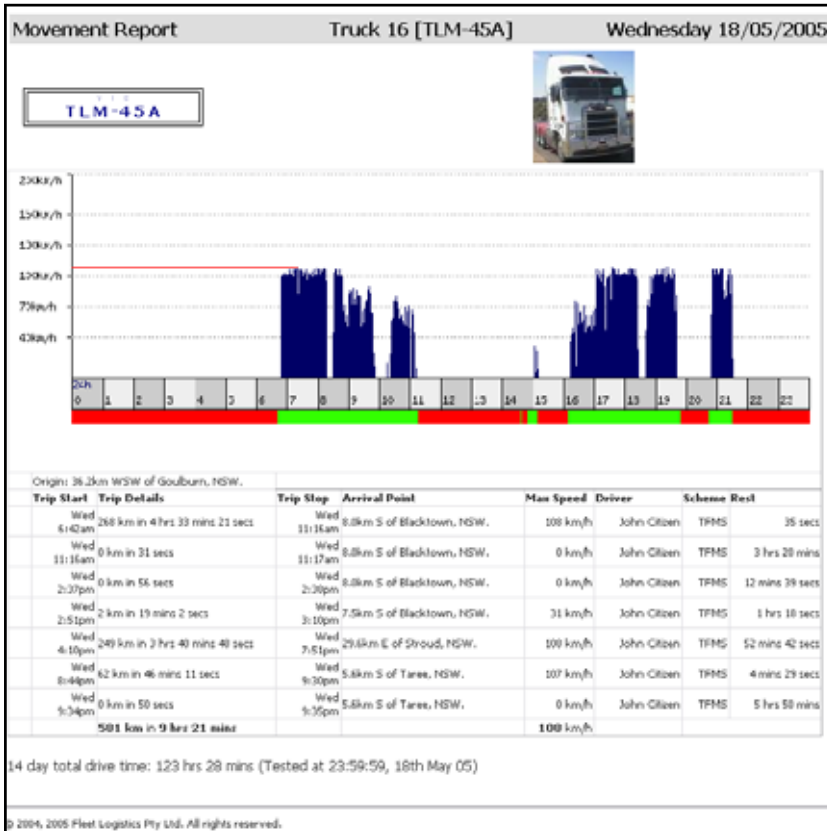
Movement Report Truck 16 [TLM-45A] Wednesday 18/05/2005

TLM-45A

200km/h
160km/h
130km/h
100km/h
70km/h
40km/h

0 1 2 3 4 5 6 7 8 9 10 11 12 13 14 15 16 17 18 19 20 21 22 23

Origin: 36.2km WSW of Goulburn, NSW.

| Trip Start | Trip Details | Trip Stop | Arrival Point | Max Speed | Driver | Scheme | Rest |
|---|---|---|---|---|---|---|---|
| Wed 6:42am | 268 km in 4 hrs 33 mins 21 secs | Wed 11:16am | 8.8km S of Blacktown, NSW. | 108 km/h | John Citizen | TFMS | 35 secs |
| Wed 11:16am | 0 km in 31 secs | Wed 11:17am | 8.8km S of Blacktown, NSW. | 0 km/h | John Citizen | TFMS | 3 hrs 20 mins |
| Wed 2:37pm | 0 km in 56 secs | Wed 2:38pm | 8.8km S of Blacktown, NSW. | 0 km/h | John Citizen | TFMS | 12 mins 39 secs |
| Wed 2:51pm | 2 km in 19 mins 2 secs | Wed 3:10pm | 7.5km S of Blacktown, NSW. | 31 km/h | John Citizen | TFMS | 1 hrs 10 secs |
| Wed 4:10pm | 249 km in 3 hrs 40 mins 48 secs | Wed 7:51pm | 29.6km E of Stroud, NSW. | 100 km/h | John Citizen | TFMS | 52 mins 42 secs |
| Wed 8:44pm | 62 km in 46 mins 11 secs | Wed 9:30pm | 5.6km S of Taree, NSW. | 107 km/h | John Citizen | TFMS | 4 mins 29 secs |
| Wed 9:34pm | 0 km in 50 secs | Wed 9:35pm | 5.6km S of Taree, NSW. | 0 km/h | John Citizen | TFMS | 5 hrs 50 mins |
| | 581 km in 9 hrs 21 mins | | | 108 km/h | | | |

14 day total drive time: 123 hrs 28 mins (Tested at 23:59:59, 18th May 05)

© 2004, 2005 Fleet Logistics Pty Ltd. All rights reserved.